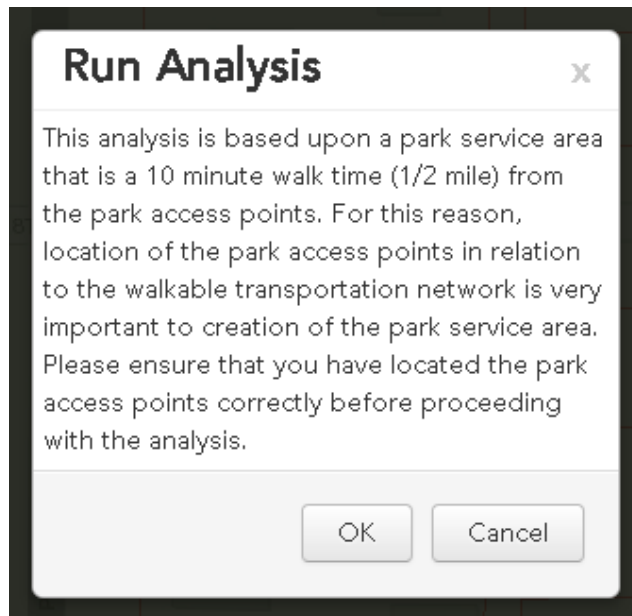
Run Analysis

x

This analysis is based upon a park service area that is a 10 minute walk time (1/2 mile) from the park access points. For this reason, location of the park access points in relation to the walkable transportation network is very important to creation of the park service area. Please ensure that you have located the park access points correctly before proceeding with the analysis.

OK

Cancel